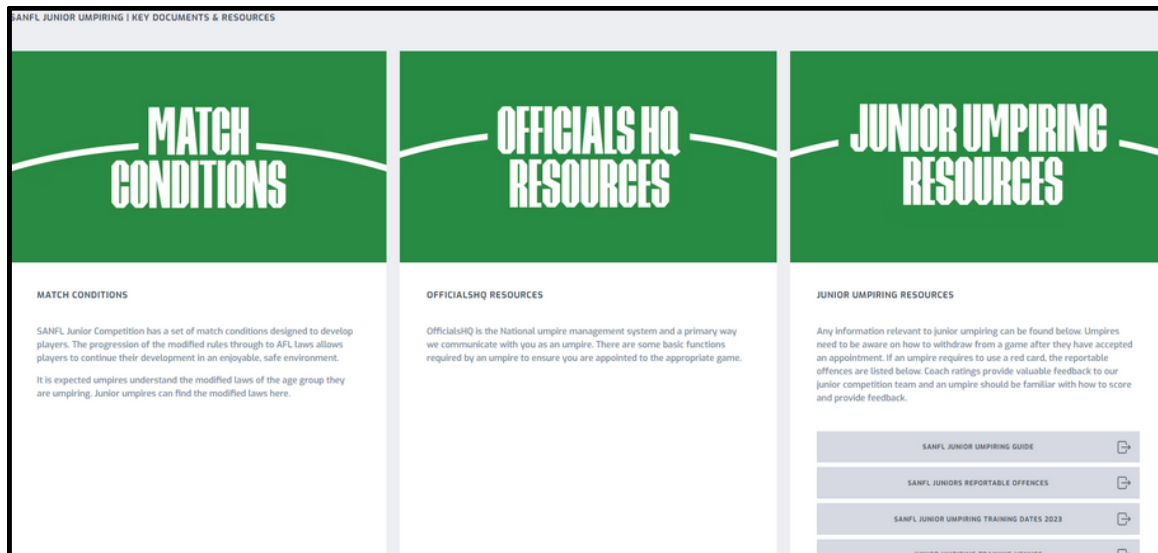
SANFL JUNIOR UMPIRING | KEY DOCUMENTS & RESOURCES

MATCH CONDITIONS

OFFICIALS HQ RESOURCES

JUNIOR UMPIRING RESOURCES

MATCH CONDITIONS

SANFL Junior Competition has a set of match conditions designed to develop players. The progression of the modified rules through to AFL laws allows players to continue their development in an enjoyable, safe environment.

It is expected umpires understand the modified laws of the age group they are umpiring. Junior umpires can find the modified laws here.

OFFICIALSHQ RESOURCES

OfficialsHQ is the National umpire management system and a primary way we communicate with you as an umpire. There are some basic functions required by an umpire to ensure you are appointed to the appropriate game.

JUNIOR UMPIRING RESOURCES

Any information relevant to junior umpiring can be found below. Umpires need to be aware on how to withdraw from a game after they have accepted an appointment. If an umpire requires to use a red card, the reportable offences are listed below. Coach ratings provide valuable feedback to our junior competition team and an umpire should be familiar with how to score and provide feedback.

SANFL JUNIOR UMPIRING GUIDE

SANFL JUNIORS REPORTABLE OFFENCES

SANFL JUNIOR UMPIRING TRAINING DATES 2023

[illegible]